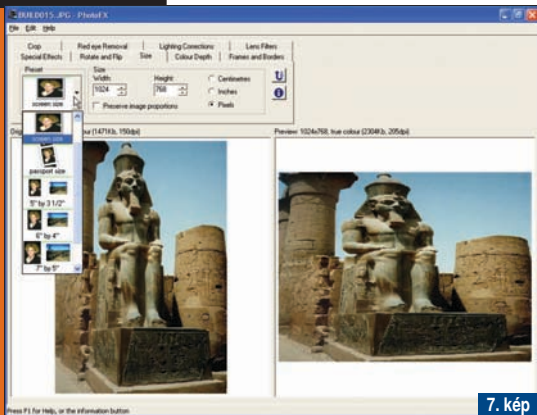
DUED015.JPG - PhotoEX

File Edit Help

Crop
Red eye Removal
Lighting Corrections
Lens Filters
Special Effects
Rotate and Flip
Size
Colour Depth
Frames and Borders

Preset
screen size

Size
Width
1024
Height
768
Centimetres
Inches
Pixels
Preserve image proportions

Orig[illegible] colour (1471kb, 150dpi)

screen size
passport size
5" by 3 1/2"
6" by 4"
7" by 5"

Preview: 1024x768, true colour (2304kb, 205dpi)

Press F1 for Help, or the information button

7. kép